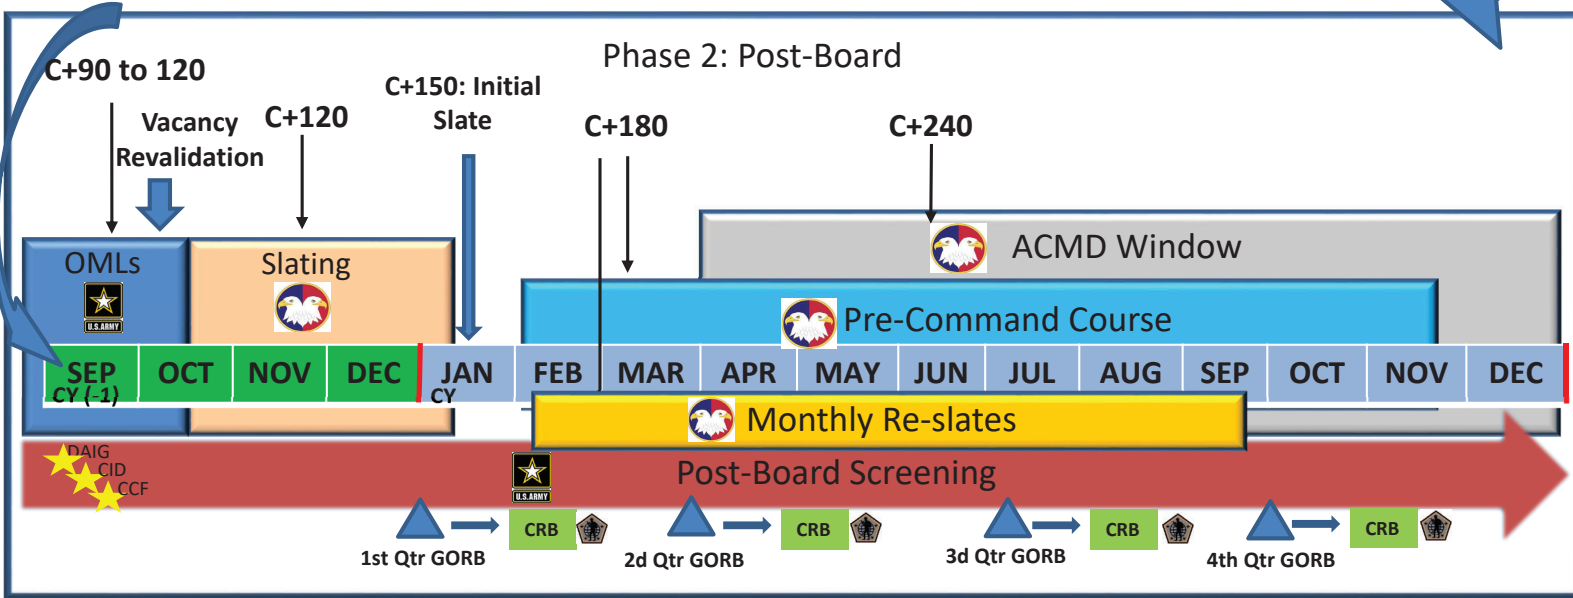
Phase 2: Post-Board

C+90 to 120

Vacancy Revalidation

C+120

C+150: Initial Slate

C+180

C+240

OMLs

U.S.ARMY

Slating

ACMD Window

Pre-Command Course

SEP
CY (-1)

OCT

NOV

DEC

JAN
CY

FEB

MAR

APR

MAY

JUN

JUL

AUG

SEP

OCT

NOV

DEC

Monthly Re-slates

DAIG
CID
CCF

U.S.ARMY

Post-Board Screening

CRB

1st Qtr GORB

CRB

2d Qtr GORB

CRB

3d Qtr GORB

CRB

4th Qtr GORB